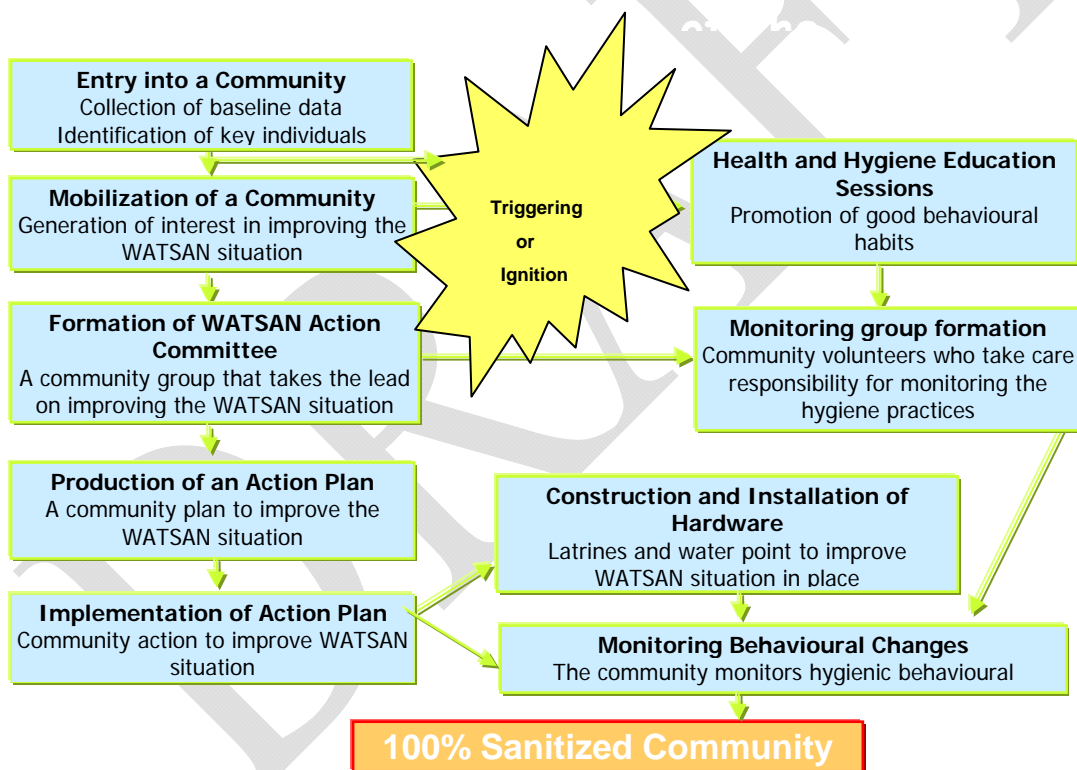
Entry into a Community
Collection of baseline data
Identification of key individuals

Mobilization of a Community
Generation of interest in improving the WATSAN situation

Formation of WATSAN Action Committee
A community group that takes the lead on improving the WATSAN situation

Production of an Action Plan
A community plan to improve the WATSAN situation

Implementation of Action Plan
Community action to improve WATSAN situation

Triggering
or
Ignition

Health and Hygiene Education Sessions
Promotion of good behavioural habits

Monitoring group formation
Community volunteers who take care responsibility for monitoring the hygiene practices

Construction and Installation of Hardware
Latrines and water point to improve WATSAN situation in place

Monitoring Behavioural Changes
The community monitors hygienic behavioural

100% Sanitized Community